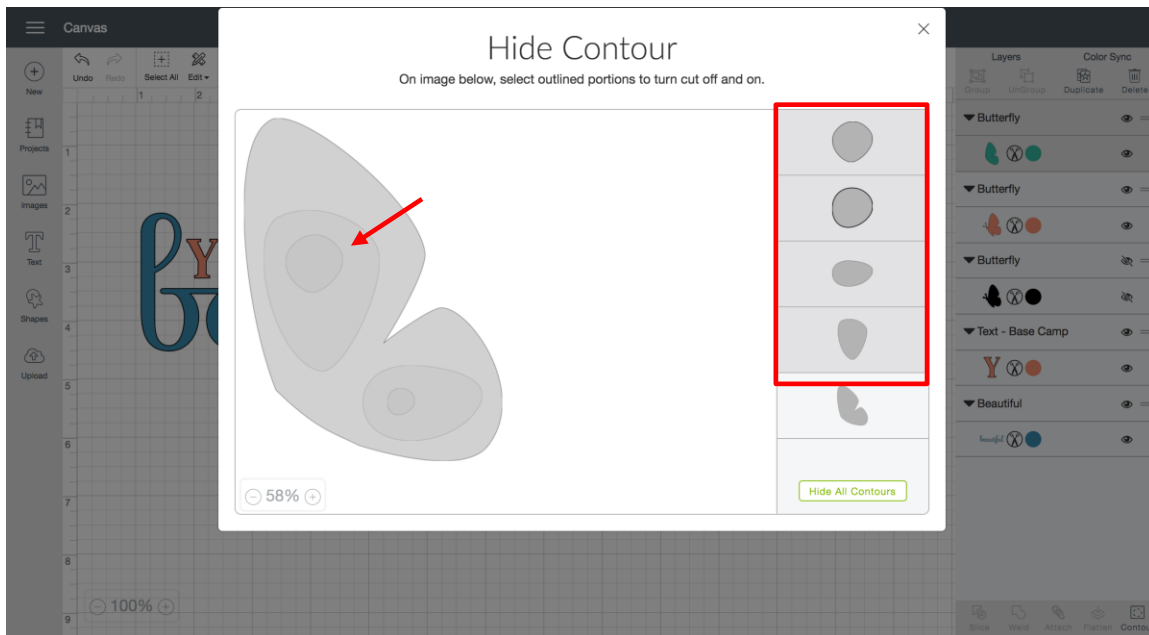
Canvas

New

Undo Redo

Select All Edit

Projects

Images

Text

Shapes

Upload

1 2

1 2 3 4 5 6 7 8 9

100%

Hide Contour

On image below, select outlined portions to turn cut off and on.

58%

Hide All Contours

Layers Color Sync

Group UnGroup Duplicate Delete

Butterfly

Butterfly

Butterfly

Text - Base Camp

Beautiful

Slice Weld Attach Flatten Contour